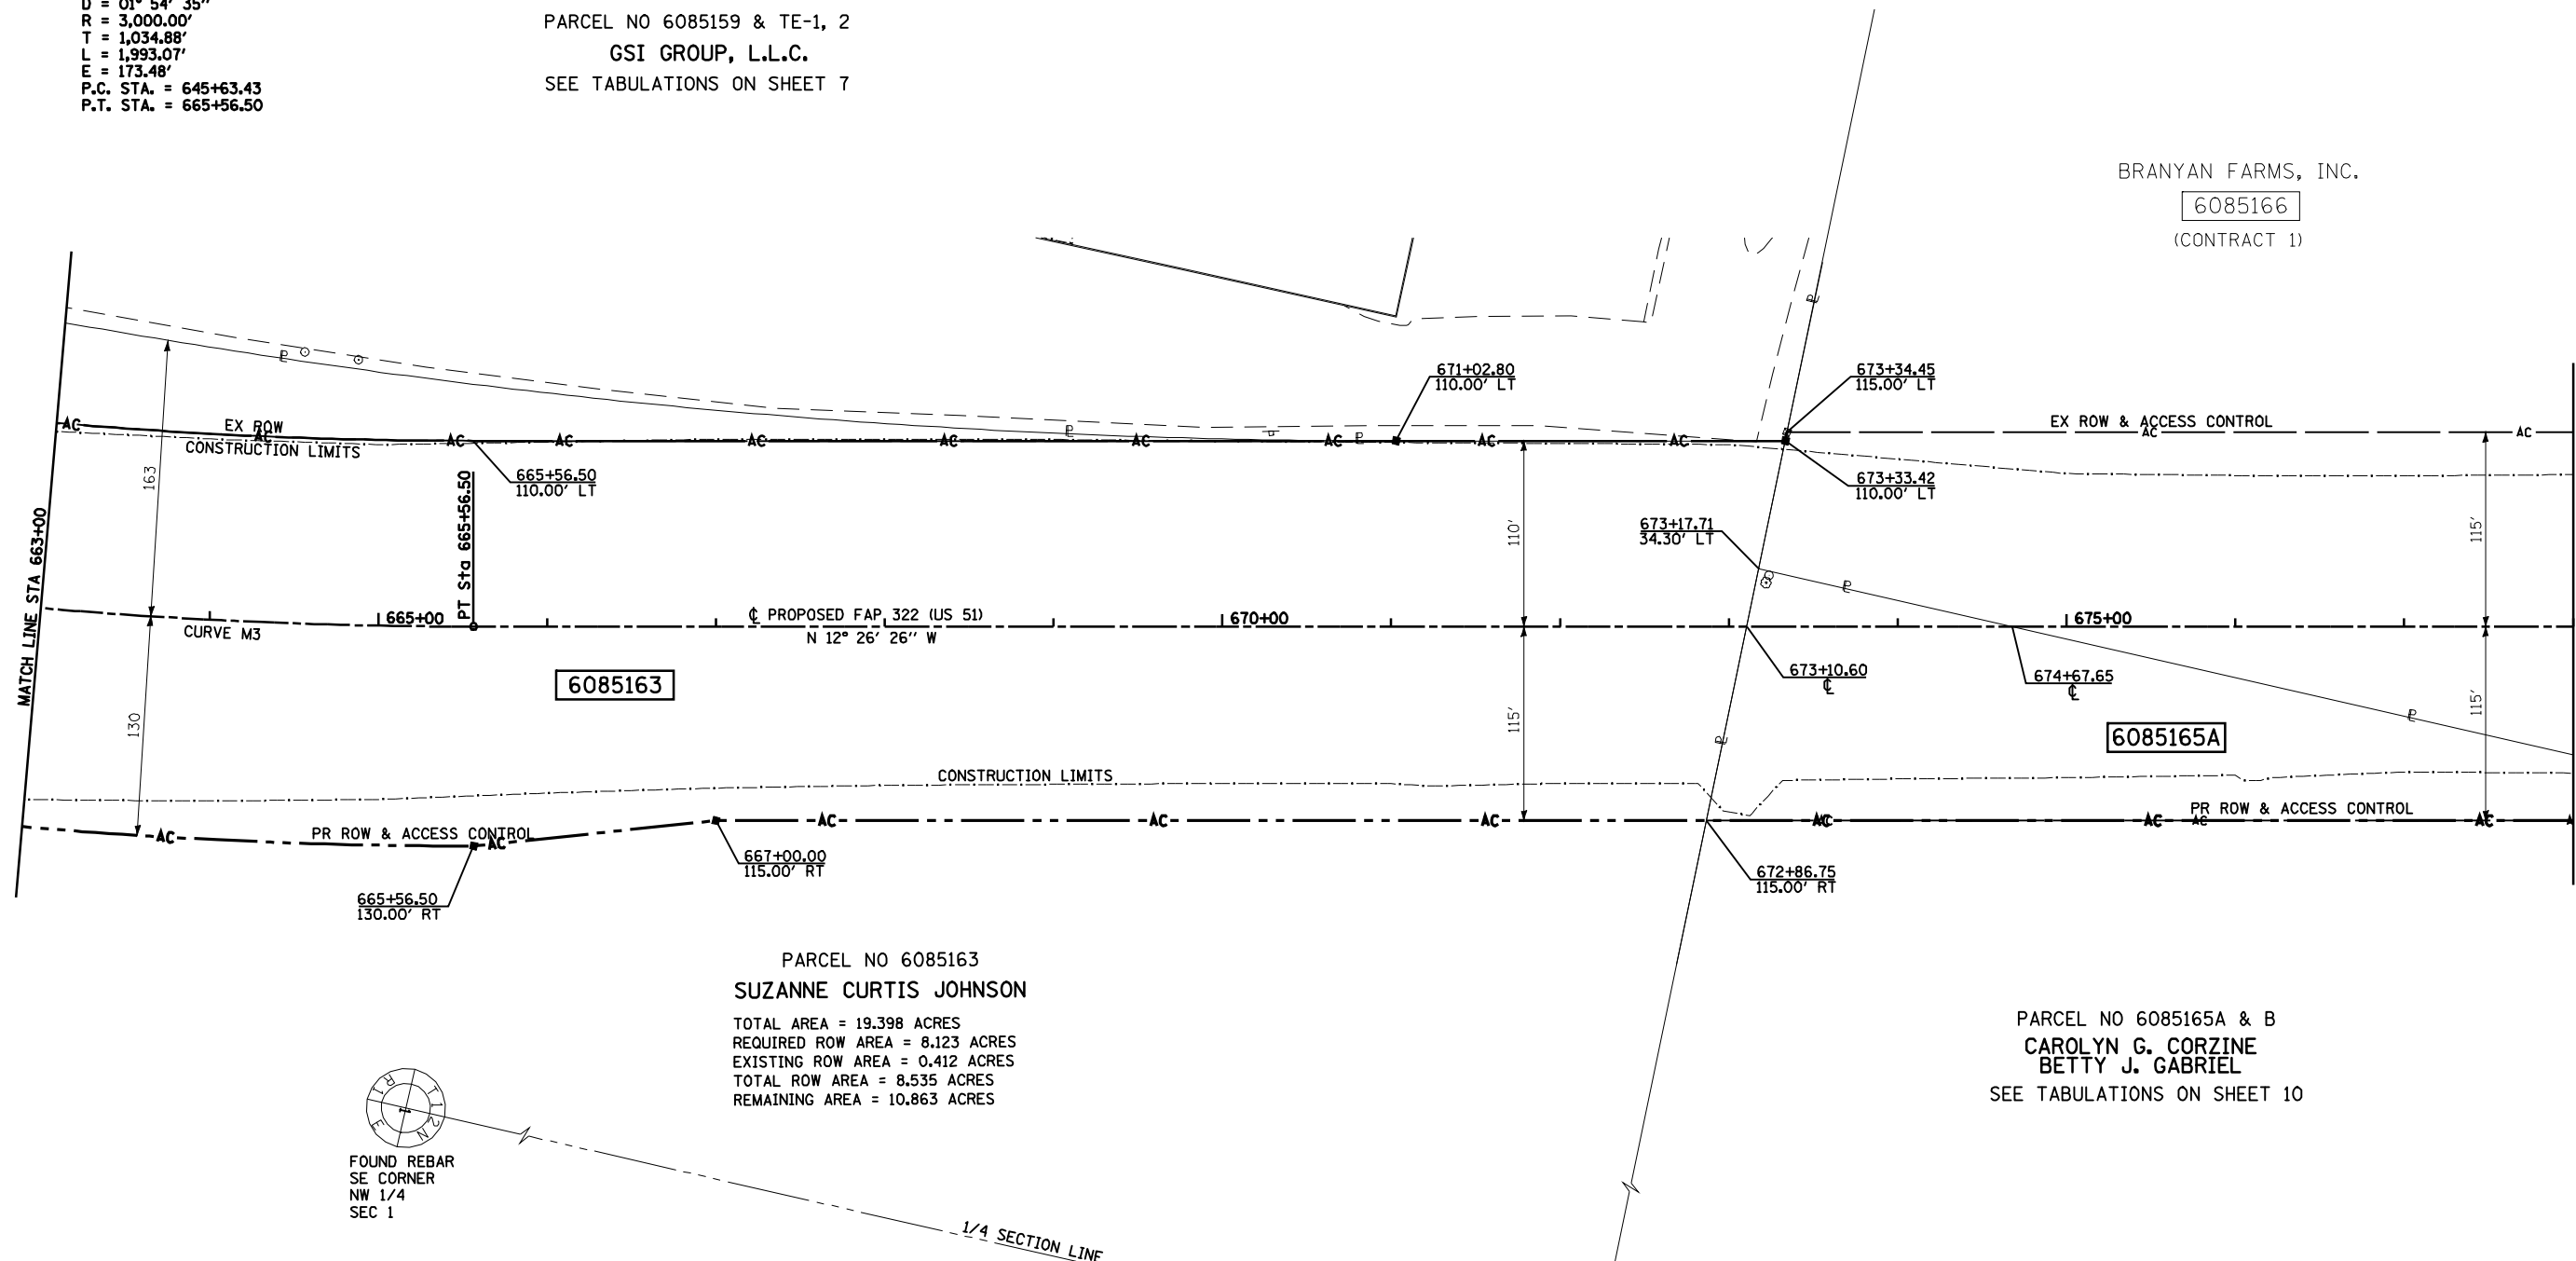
D = 01° 54′ 35″
R = 3,000.00′
T = 1,034.88′
L = 1,993.07′
E = 173.48′
P.C. STA. = 645+63.43
P.T. STA. = 665+56.50

PARCEL NO 6085159 & TE-1, 2
GSI GROUP, L.L.C.
SEE TABULATIONS ON SHEET 7

BRANYAN FARMS, INC.
6085166
(CONTRACT 1)

671+02.80
110.00′ LT

673+34.45
115.00′ LT

EX ROW & ACCESS CONTROL

AC

EX ROW
CONSTRUCTION LIMITS

665+56.50
110.00′ LT

673+33.42
110.00′ LT

163

MATCH LINE STA 663+00

PT Sta 665+56.50

673+17.71
34.30′ LT

110′

115′

665+00

℄ PROPOSED FAP 322 (US 51)
N 12° 26′ 26″ W

670+00

675+00

CURVE M3

6085163

673+10.60
℄

674+67.65
℄

130

115′

6085165A

115′

CONSTRUCTION LIMITS

PR ROW & ACCESS CONTROL

PR ROW & ACCESS CONTROL

667+00.00
115.00′ RT

672+86.75
115.00′ RT

665+56.50
130.00′ RT

PARCEL NO 6085163
SUZANNE CURTIS JOHNSON
TOTAL AREA = 19.398 ACRES
REQUIRED ROW AREA = 8.123 ACRES
EXISTING ROW AREA = 0.412 ACRES
TOTAL ROW AREA = 8.535 ACRES
REMAINING AREA = 10.863 ACRES

PARCEL NO 6085165A & B
CAROLYN G. CORZINE
BETTY J. GABRIEL
SEE TABULATIONS ON SHEET 10

R1E T12N

FOUND REBAR
SE CORNER
NW 1/4
SEC 1

1/4 SECTION LINE